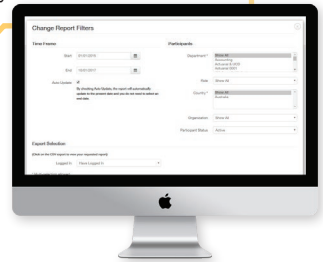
Change Report Filters

Time Frame

Start 01/01/2016

End 15/01/2017

Auto Update

By checking Auto Update, the report will automatically update to the present date and you do not need to select an end date.

Export Selection

(Click on the CSV export to view your requested report)

Logged In Have Logged In

Participants

Department * Show All Accounting Activated $ 2018 Activated 2017

Role Show All

Country * Show All Australia

Organisation Show All

Participant Status Active